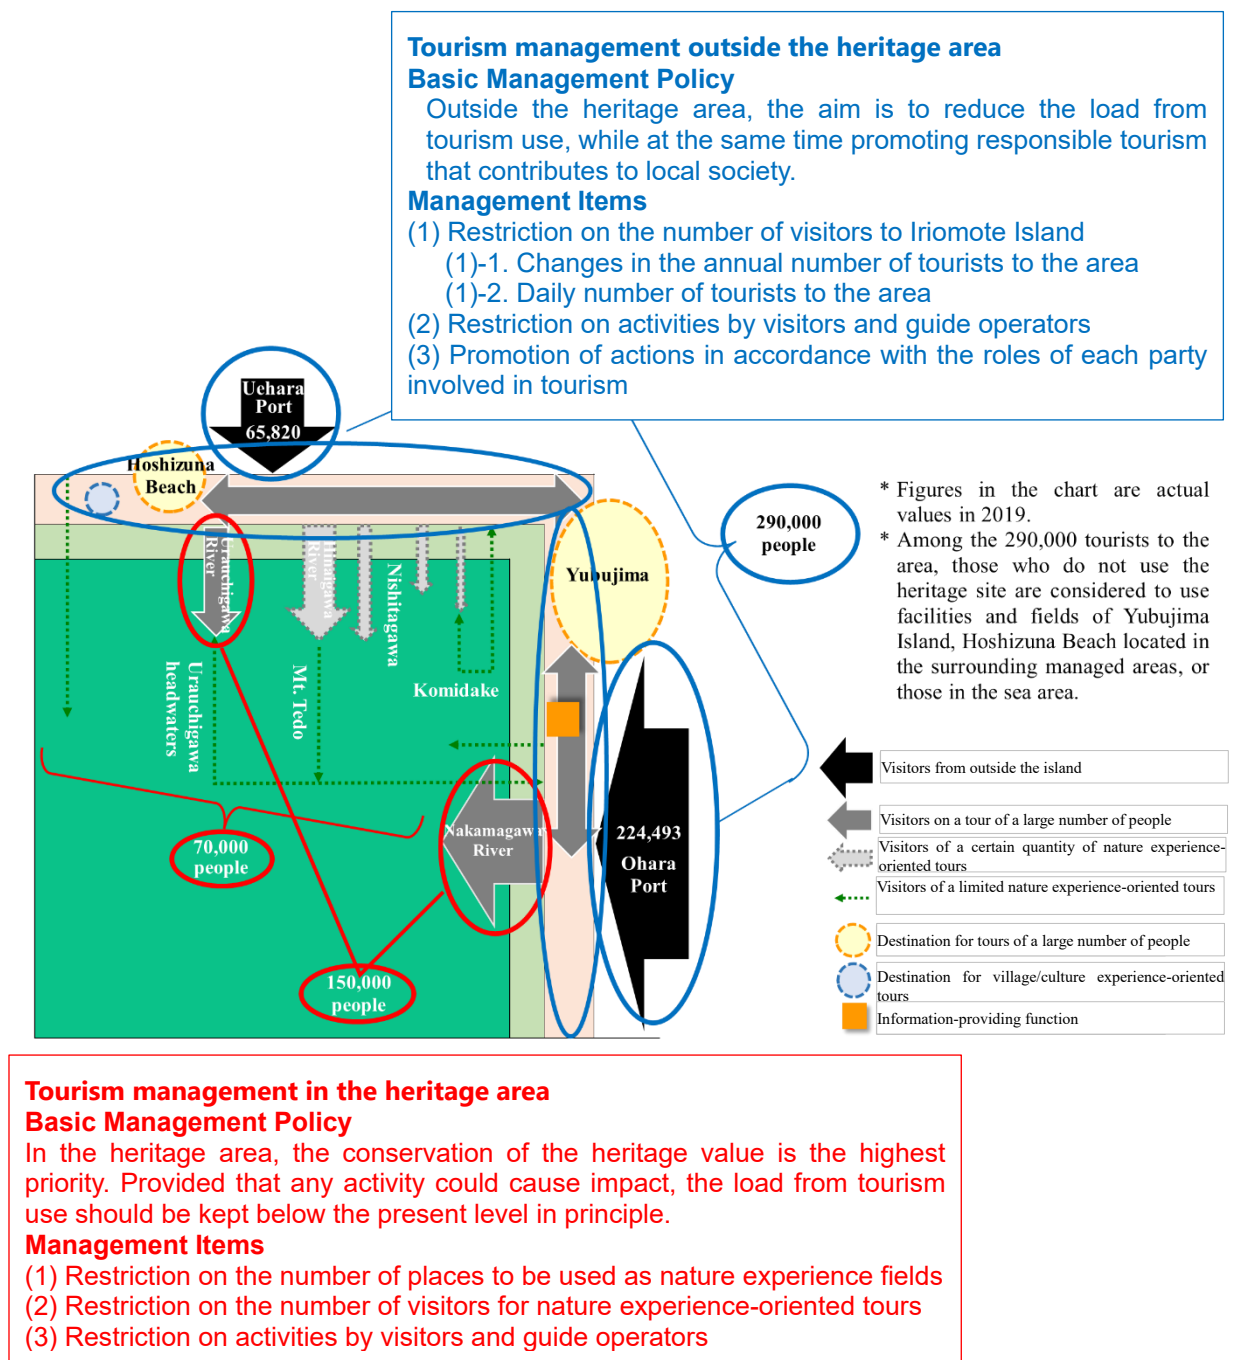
Tourism management outside the heritage area
Basic Management Policy
Outside the heritage area, the aim is to reduce the load from tourism use, while at the same time promoting responsible tourism that contributes to local society.
Management Items
(1) Restriction on the number of visitors to Iriomote Island
(1)-1. Changes in the annual number of tourists to the area
(1)-2. Daily number of tourists to the area
(2) Restriction on activities by visitors and guide operators
(3) Promotion of actions in accordance with the roles of each party involved in tourism

Uehara Port 65,820

Hoshizuna Beach

Urauchigawa River

Hinaigawa River

Nishitagawa

Yubujima

Komidake

Urauchigawa headwaters

Mt. Tedo

290,000 people

* Figures in the chart are actual values in 2019.
* Among the 290,000 tourists to the area, those who do not use the heritage site are considered to use facilities and fields of Yubujima Island, Hoshizuna Beach located in the surrounding managed areas, or those in the sea area.

70,000 people

Nakamagawa River

224,493 Ohara Port

150,000 people

| Visitors from outside the island |
|---|
| Visitors on a tour of a large number of people |
| Visitors of a certain quantity of nature experience-oriented tours |
| Visitors of a limited nature experience-oriented tours |
| Destination for tours of a large number of people |
| Destination for village/culture experience-oriented tours |
| Information-providing function |

Tourism management in the heritage area
Basic Management Policy
In the heritage area, the conservation of the heritage value is the highest priority. Provided that any activity could cause impact, the load from tourism use should be kept below the present level in principle.
Management Items
(1) Restriction on the number of places to be used as nature experience fields
(2) Restriction on the number of visitors for nature experience-oriented tours
(3) Restriction on activities by visitors and guide operators